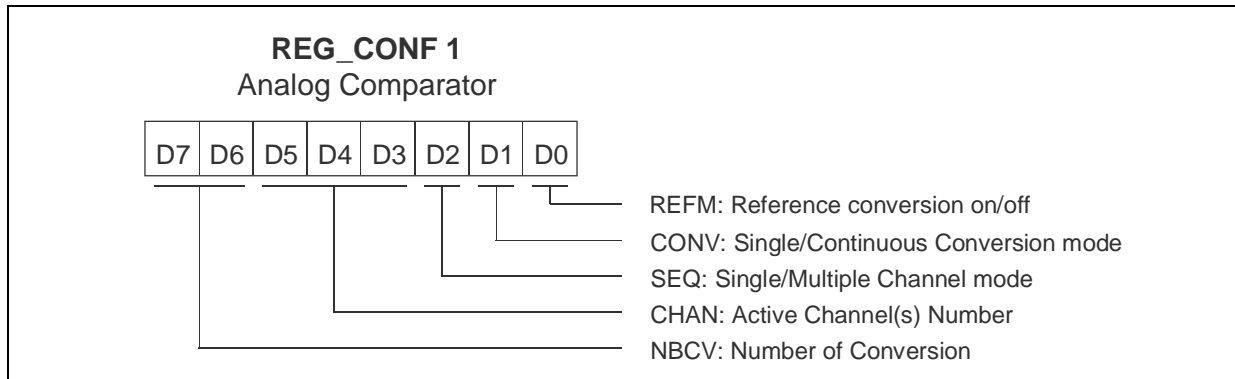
**REG_CONF 1**
Analog Comparator

| D7 | D6 | D5 | D4 | D3 | D2 | D1 | D0 |
|---|---|---|---|---|---|---|---|

REFM: Reference conversion on/off
CONV: Single/Continuous Conversion mode
SEQ: Single/Multiple Channel mode
CHAN: Active Channel(s) Number
NBCV: Number of Conversion